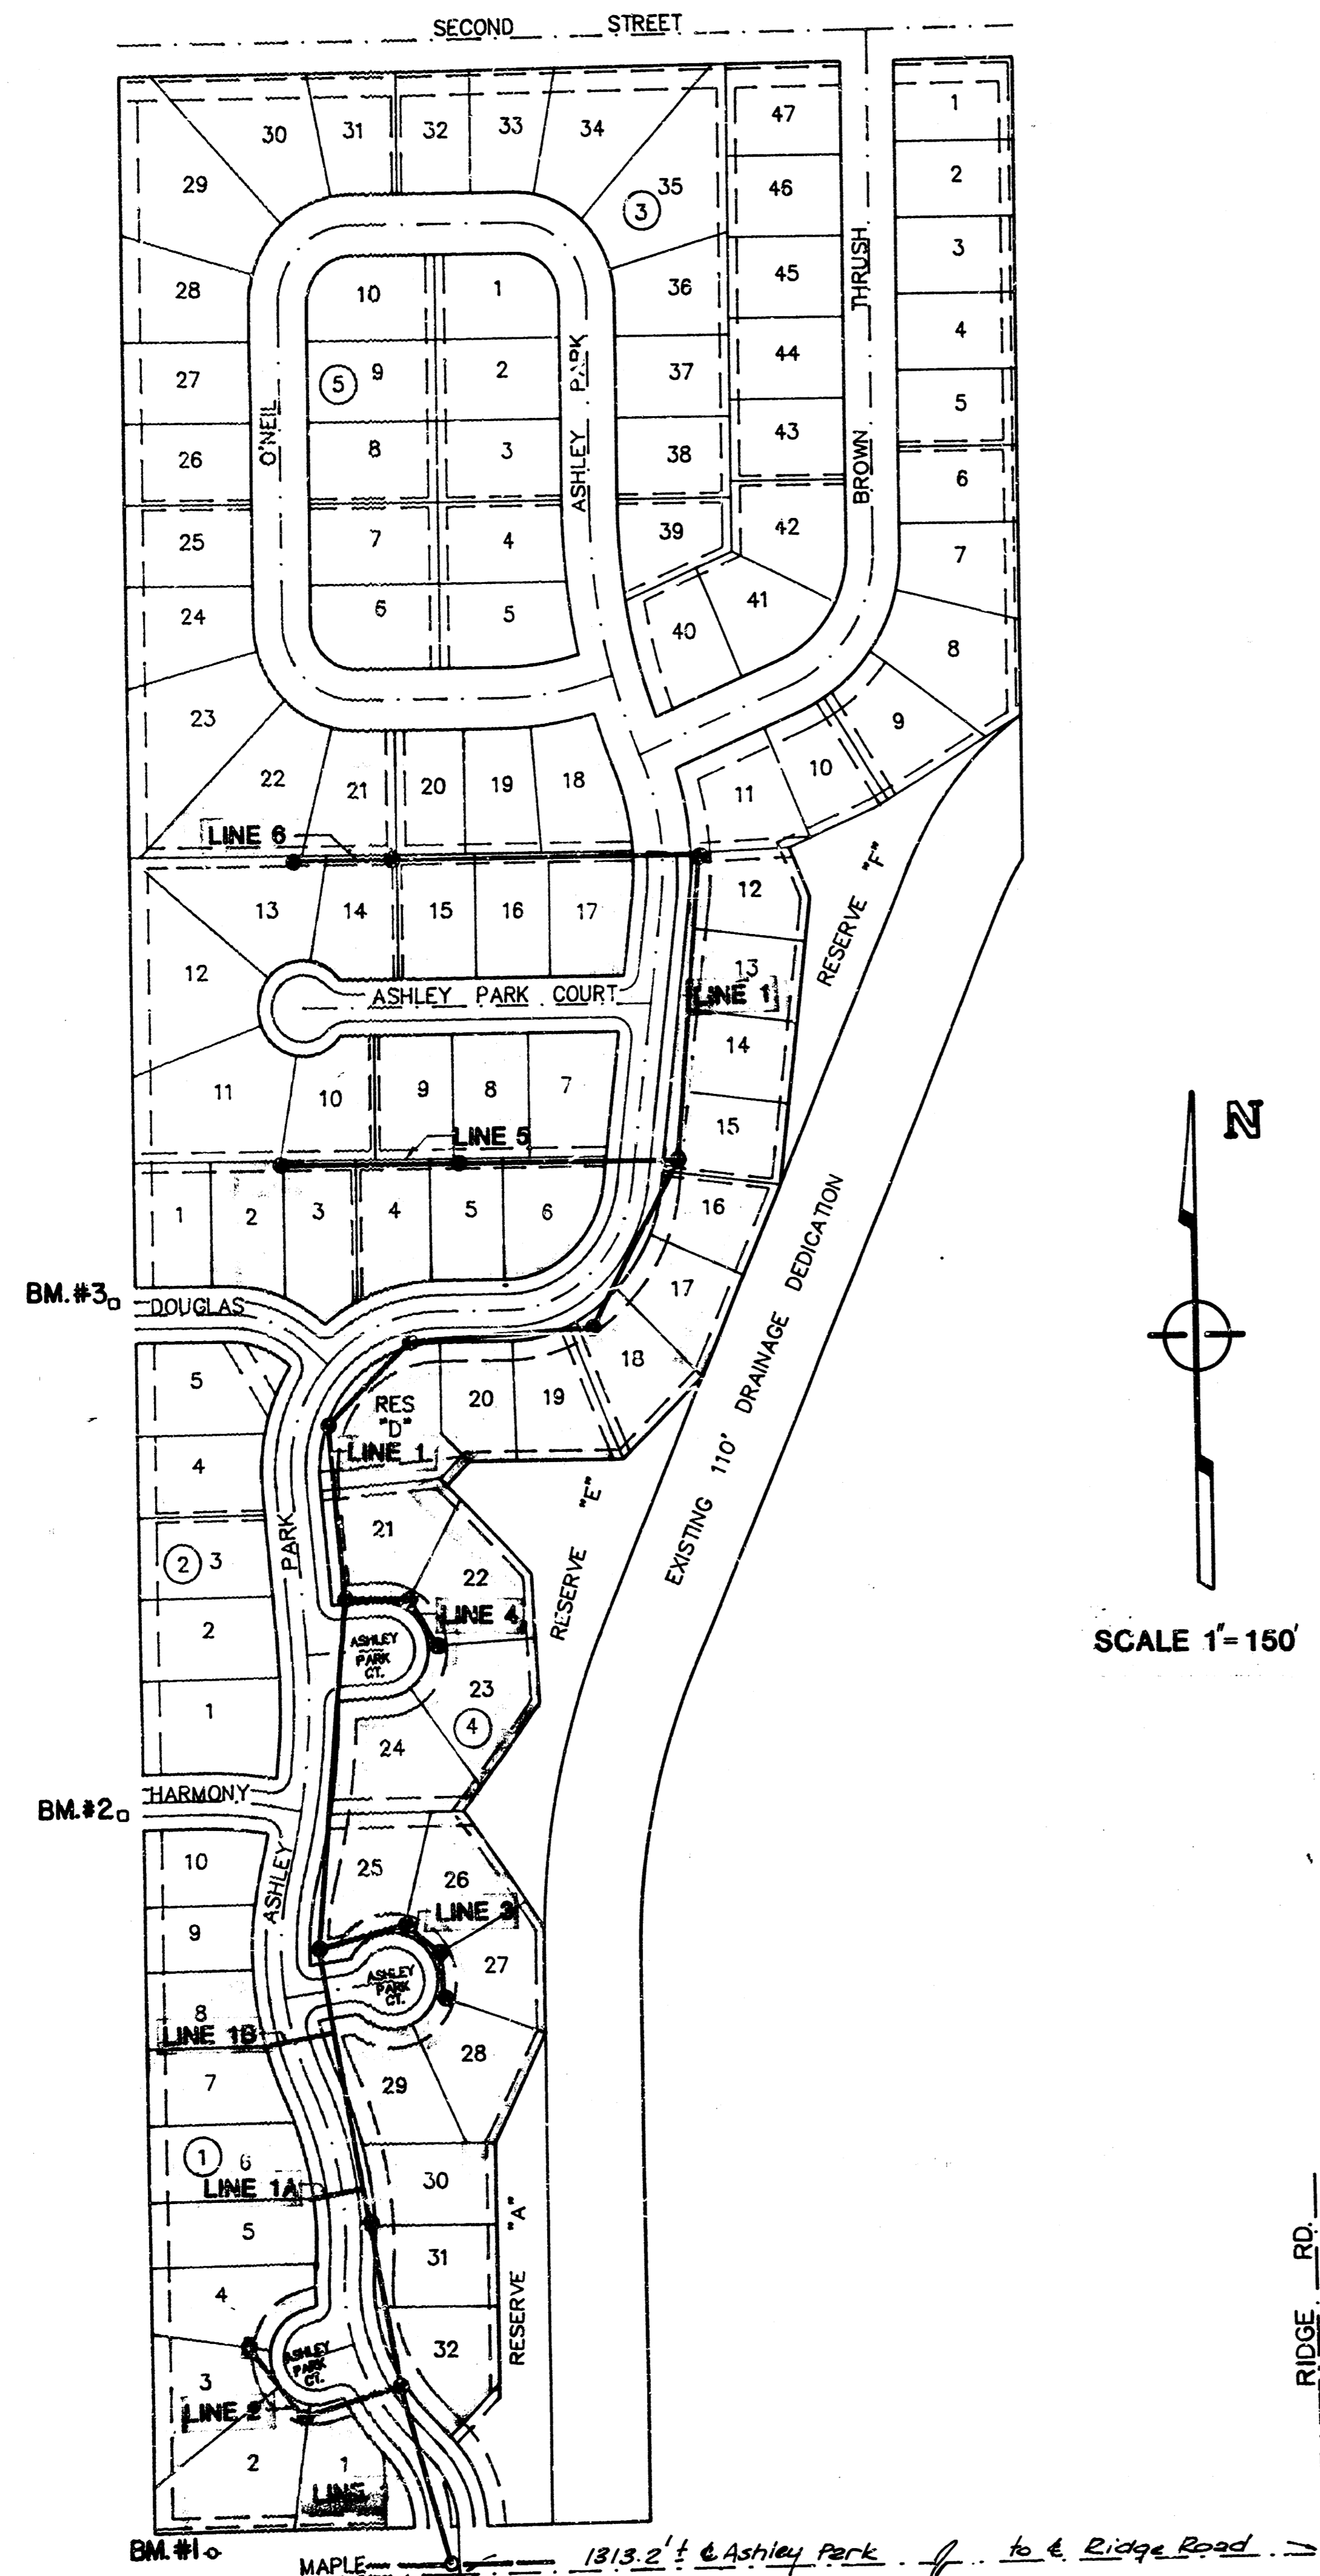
SECOND STREET

30 31 32 33 34
29 ③ 35
28 10 1 36
27 ⑤ 9 2 37
26 O'NEIL 8 3 ASHLEY PARK 38
25 7 4 39
24 6 5 40 41
23
22 21 20 19 18

47
46
45
44
43
42
THRUSH
BROWN

1
2
3
4
5
6
7
8
9
10
11

LINE 6
13 14 15 16 17
12 ASHLEY PARK COURT
11 10 9 8 7
LINE 5
1 2 3 4 5 6

12
13
LINE 1
14
15
16
17
18
RESERVE "F"

EXISTING 110' DRAINAGE DEDICATION

N

SCALE 1"=150'

BM.#3 DOUGLAS
5
4
② 3
2
1
PARK
RES "D"
LINE 1
20 19
21
22
LINE 4
ASHLEY PARK CT.
23
④
24
RESERVE "E"

BM.#2 HARMONY
10
9
8
LINE 1B
7
① 6
LINE 1A
5
4
3
LINE 2
2
1
LINE
ASHLEY
25 26
LINE 3
27
ASHLEY PARK CT.
28
29
30
31
32
RESERVE "A"
ASHLEY PARK CT.

RIDGE RD.

BM.#1 MAPLE
1313.2'± ℄ Ashley Park to ℄ Ridge Road